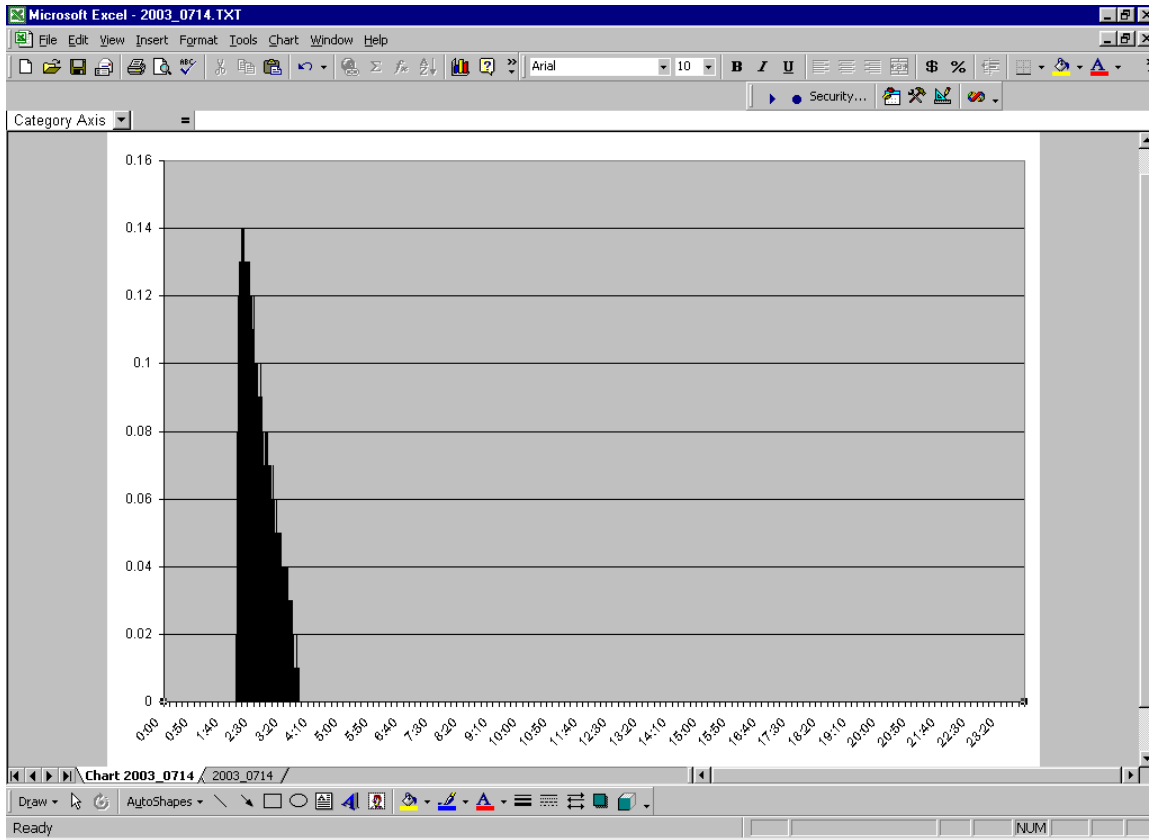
Microsoft Excel - 2003_0714.TXT

File Edit View Insert Format Tools Chart Window Help

Arial 10 B I U $ %

Security...

Category Axis =

0.16
0.14
0.12
0.1
0.08
0.06
0.04
0.02
0

0:00 0:50 1:40 2:30 3:20 4:10 5:00 5:50 6:40 7:30 8:20 9:10 10:00 10:50 11:40 12:30 13:20 14:10 15:00 15:50 16:40 17:30 18:20 19:10 20:00 20:50 21:40 22:30 23:20

Chart 2003_0714 2003_0714

Draw AutoShapes

Ready NUM